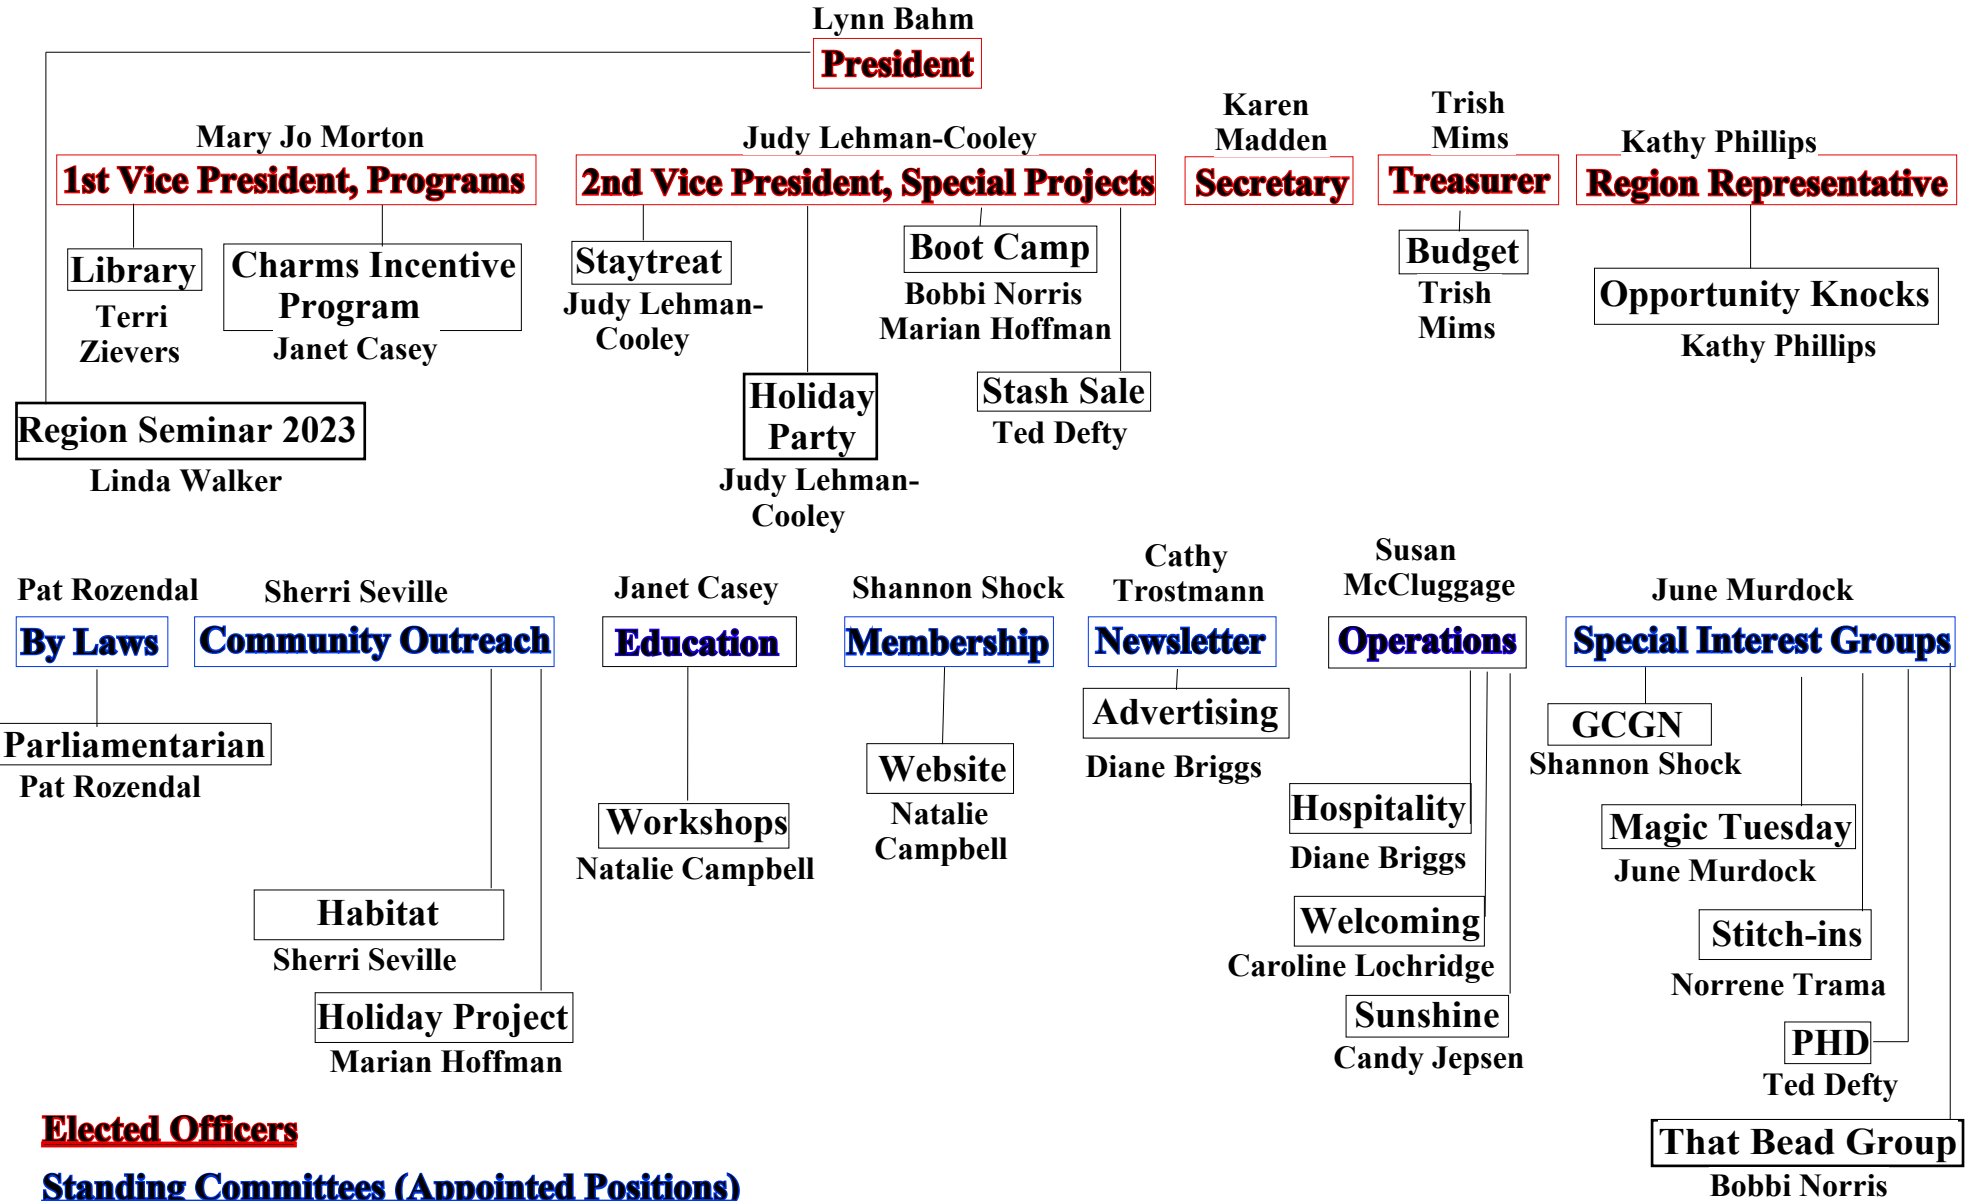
Lynn Bahm
President

Mary Jo Morton
1st Vice President, Programs

Library
Terri Zievers

Charms Incentive Program
Janet Casey

Region Seminar 2023
Linda Walker

Judy Lehman-Cooley
2nd Vice President, Special Projects

Staytreat
Judy Lehman-Cooley

Holiday Party
Judy Lehman-Cooley

Boot Camp
Bobbi Norris
Marian Hoffman

Stash Sale
Ted Defty

Karen Madden
Secretary

Trish Mims
Treasurer

Budget
Trish Mims

Kathy Phillips
Region Representative

Opportunity Knocks
Kathy Phillips

Pat Rozendal
By Laws

Parliamentarian
Pat Rozendal

Sherri Seville
Community Outreach

Habitat
Sherri Seville

Holiday Project
Marian Hoffman

Janet Casey
Education

Workshops
Natalie Campbell

Shannon Shock
Membership

Website
Natalie Campbell

Cathy Trostmann
Newsletter

Advertising
Diane Briggs

Susan McCluggage
Operations

Hospitality
Diane Briggs

Welcoming
Caroline Lochridge

Sunshine
Candy Jepsen

June Murdock
Special Interest Groups

GCGN
Shannon Shock

Magic Tuesday
June Murdock

Stitch-ins
Norrene Trama

PHD
Ted Defty

That Bead Group
Bobbi Norris

Elected Officers
Standing Committees (Appointed Positions)